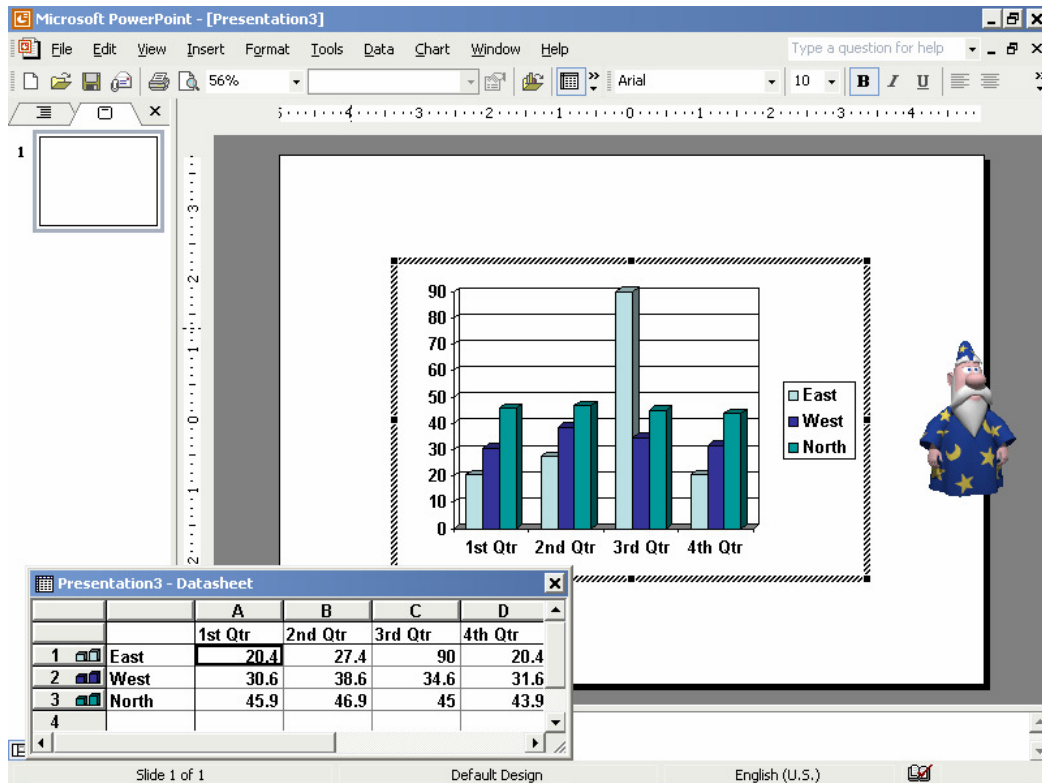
Microsoft PowerPoint - [Presentation3]

File Edit View Insert Format Tools Data Chart Window Help

Type a question for help

56%

Arial

10

B I U

1

90
80
70
60
50
40
30
20
10
0

1st Qtr 2nd Qtr 3rd Qtr 4th Qtr

East
West
North

Presentation3 - Datasheet

| | | A | B | C | D |
|---|---|---|---|---|---|
| | | 1st Qtr | 2nd Qtr | 3rd Qtr | 4th Qtr |
| 1 | East | 20.4 | 27.4 | 90 | 20.4 |
| 2 | West | 30.6 | 38.6 | 34.6 | 31.6 |
| 3 | North | 45.9 | 46.9 | 45 | 43.9 |
| 4 | | | | | |

Slide 1 of 1 Default Design English (U.S.)